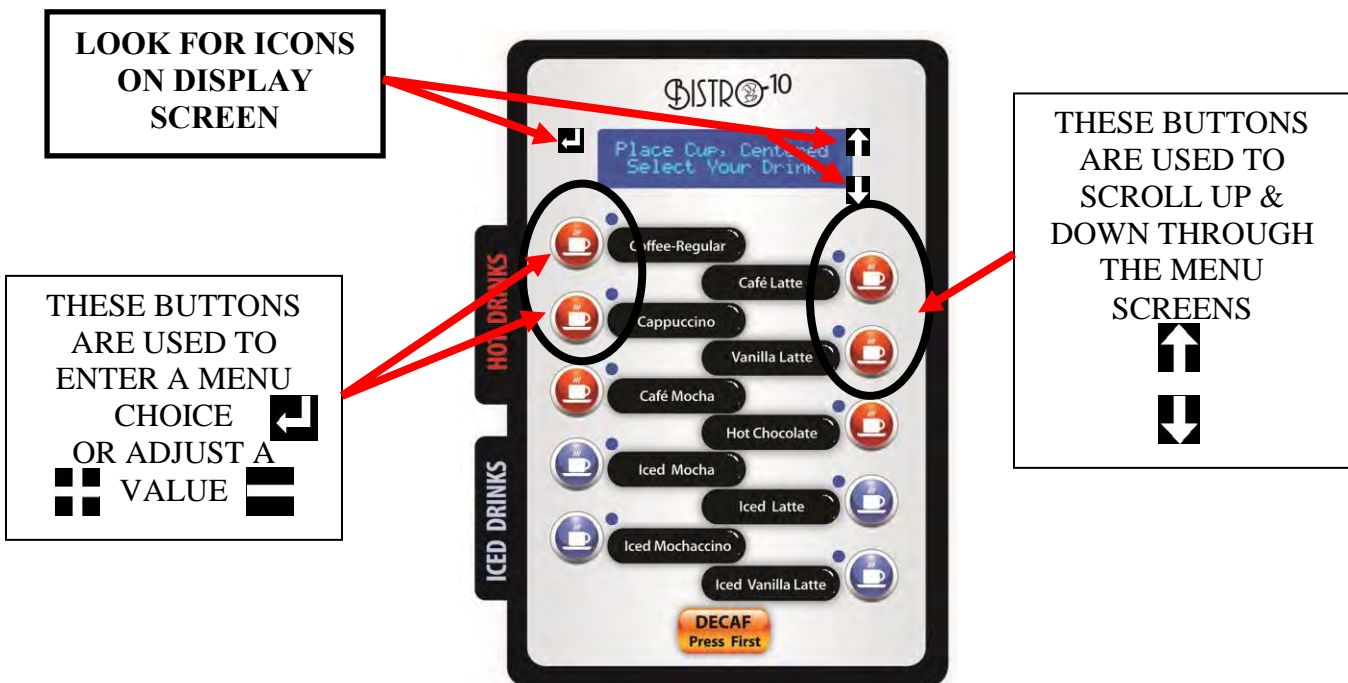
LOOK FOR ICONS ON DISPLAY SCREEN

BISTRO-10

Place Cup, Centered
Select Your Drink

THESE BUTTONS ARE USED TO SCROLL UP & DOWN THROUGH THE MENU SCREENS

HOT DRINKS

Coffee-Regular

Café Latte

Cappuccino

Vanilla Latte

Café Mocha

Hot Chocolate

ICED DRINKS

Iced Mocha

Iced Latte

Iced Mochaccino

Iced Vanilla Latte

DECAF
Press First

THESE BUTTONS ARE USED TO ENTER A MENU CHOICE OR ADJUST A VALUE